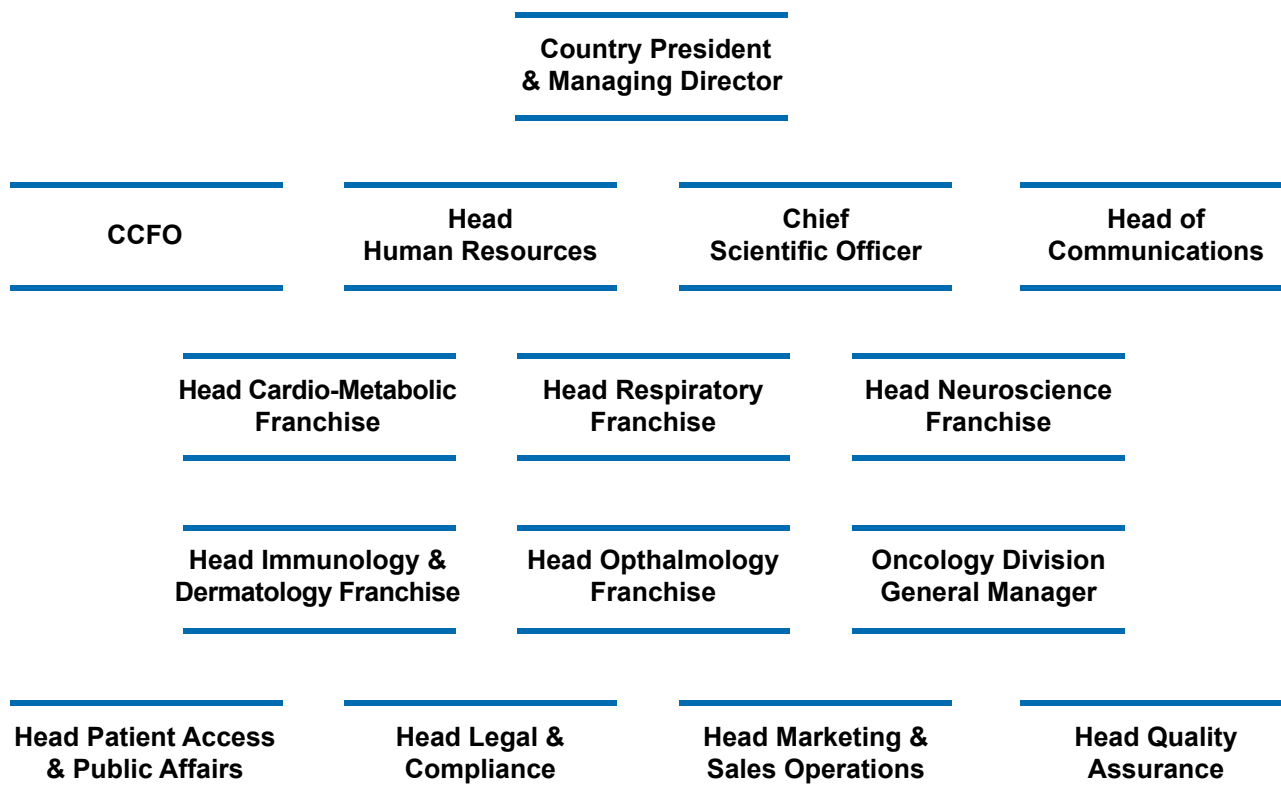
Country President
& Managing Director

CCFO

Head
Human Resources

Chief
Scientific Officer

Head of
Communications

Head Cardio-Metabolic
Franchise

Head Respiratory
Franchise

Head Neuroscience
Franchise

Head Immunology &
Dermatology Franchise

Head Opthalmology
Franchise

Oncology Division
General Manager

Head Patient Access
& Public Affairs

Head Legal &
Compliance

Head Marketing &
Sales Operations

Head Quality
Assurance